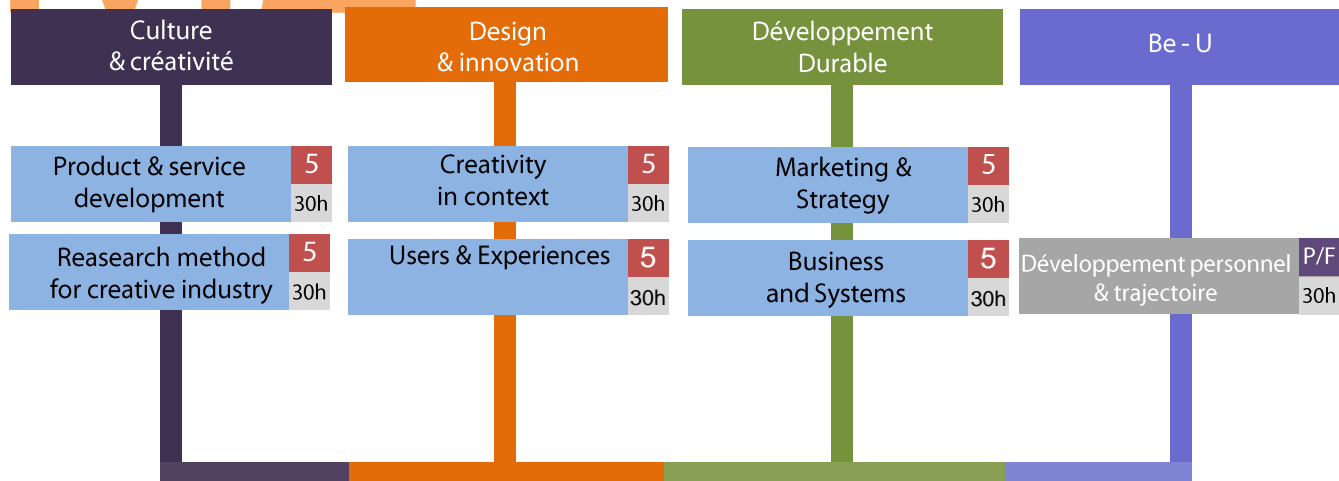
Culture & créativité

Product & service development
5
30h

Reasearch method for creative industry
5
30h

Design & innovation

Creativity in context
5
30h

Users & Experiences
5
30h

Développement Durable

Marketing & Strategy
5
30h

Business and Systems
5
30h

Be - U

Développement personnel & trajectoire
P/F
30h